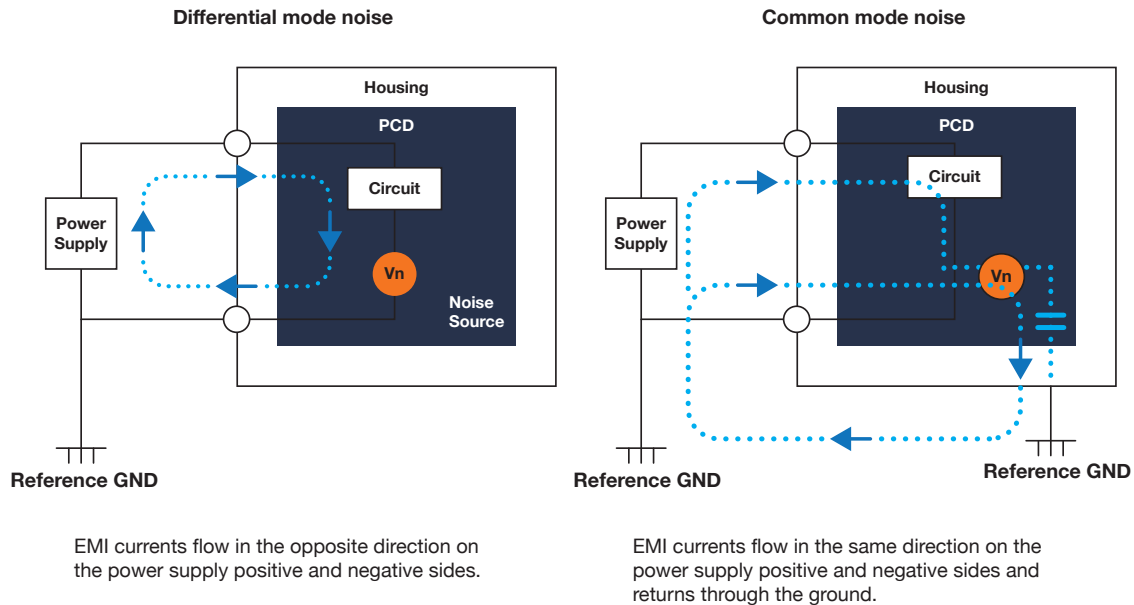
Differential mode noise

Housing

PCD

Circuit

Power Supply

Vn

Noise Source

Reference GND

EMI currents flow in the opposite direction on the power supply positive and negative sides.

Common mode noise

Housing

PCD

Circuit

Power Supply

Vn

Reference GND

Reference GND

EMI currents flow in the same direction on the power supply positive and negative sides and returns through the ground.